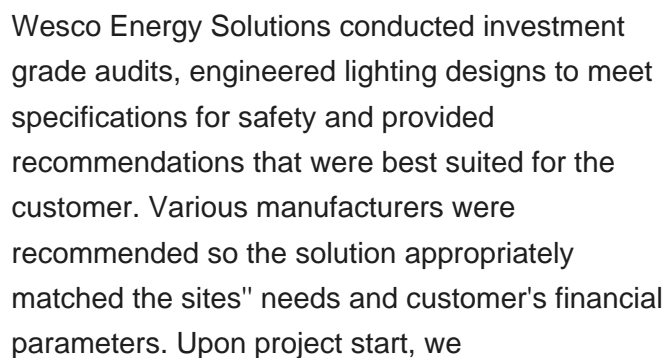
Wesco Energy Solutions conducted investment grade audits, engineered lighting designs to meet specifications for safety and provided recommendations that were best suited for the customer. Various manufacturers were recommended so the solution appropriately matched the sites'' needs and customer's financial parameters. Upon project start, we